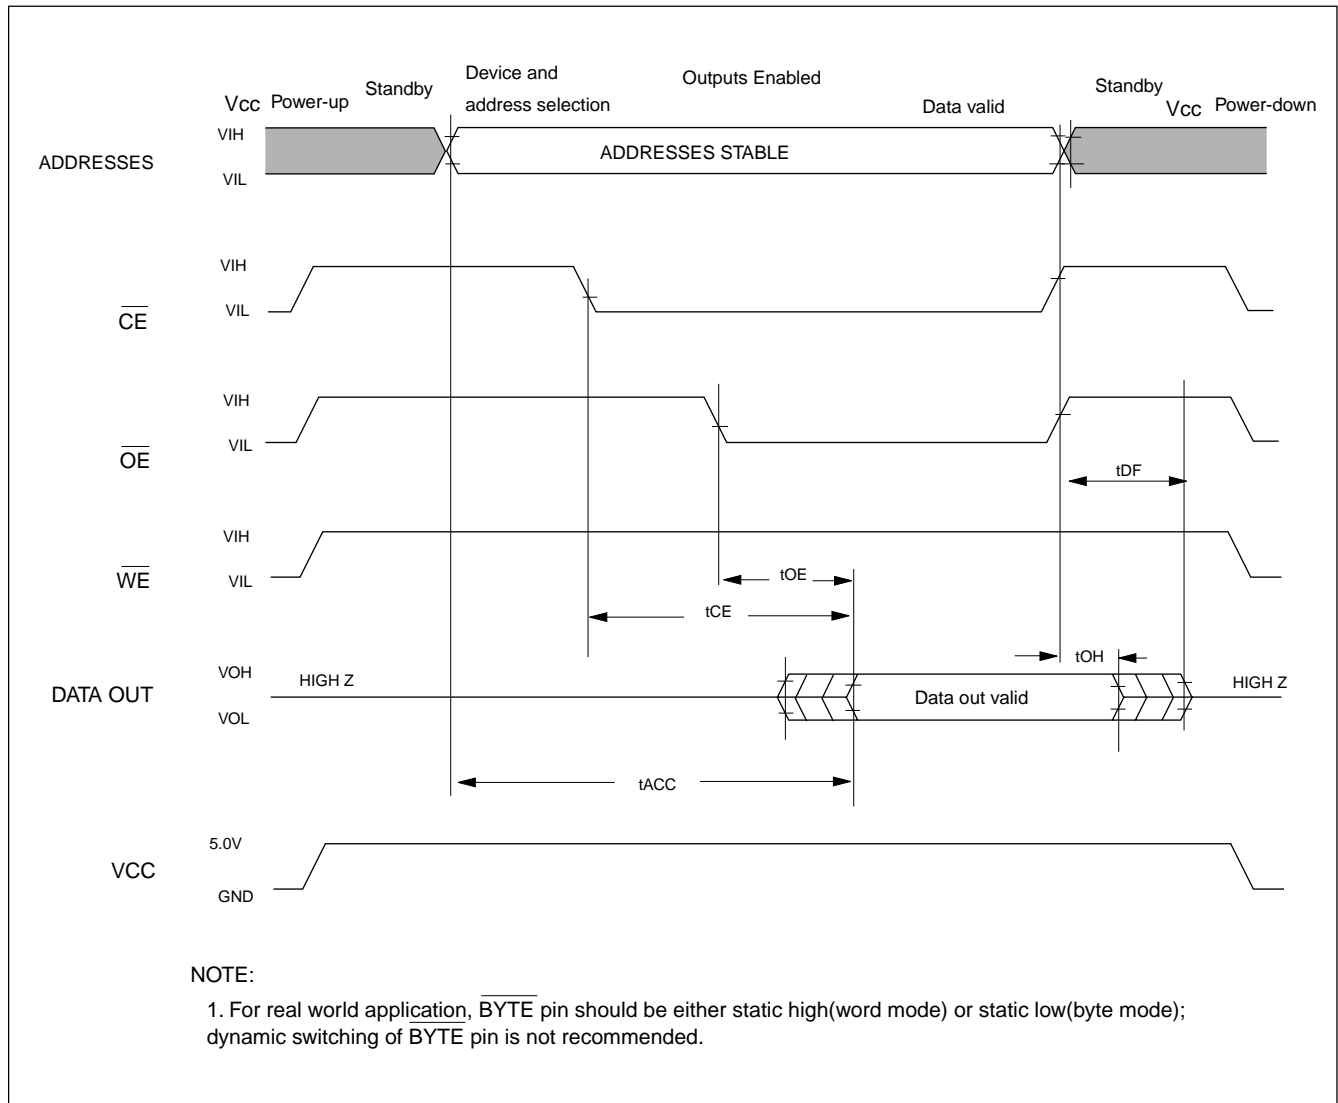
Vcc Power-up

Standby

Device and address selection

Outputs Enabled

Data valid

Standby

Vcc Power-down

ADDRESSES

VIH

VIL

ADDRESSES STABLE

$\overline{CE}$

VIH

VIL

$\overline{OE}$

VIH

VIL

tDF

$\overline{WE}$

VIH

VIL

tOE

tCE

tOH

DATA OUT

VOH

VOL

HIGH Z

Data out valid

HIGH Z

tACC

VCC

5.0V

GND

NOTE:

1. For real world application, $\overline{BYTE}$ pin should be either static high(word mode) or static low(byte mode); dynamic switching of $\overline{BYTE}$ pin is not recommended.